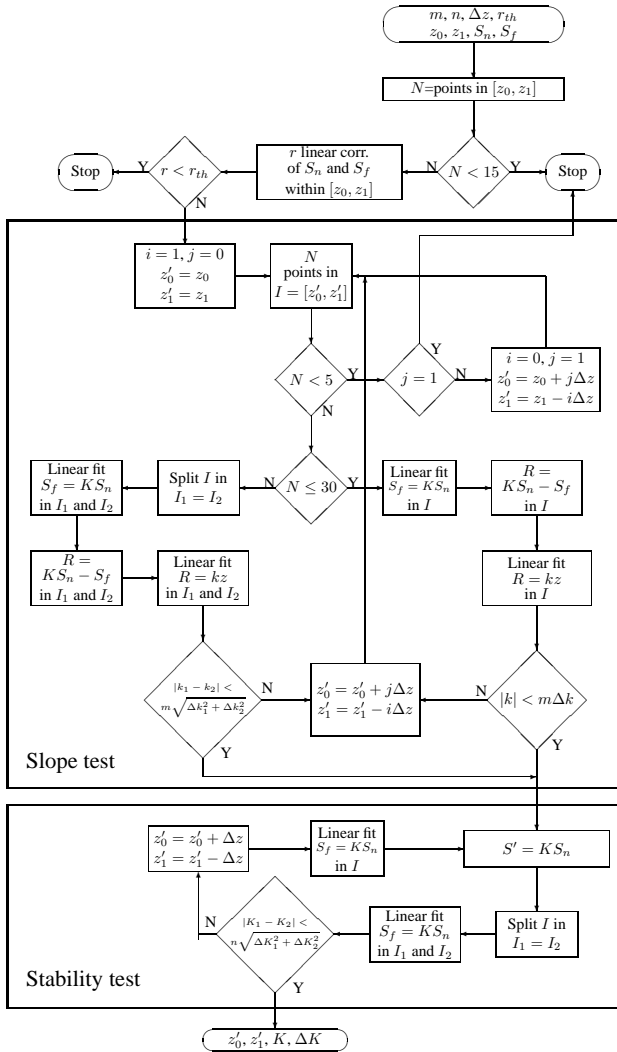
$m, n, \Delta z, r_{th}$
$z_0, z_1, S_n, S_f$

$N$=points in $[z_0, z_1]$

Stop

Y

$r < r_{th}$

$r$ linear corr. of $S_n$ and $S_f$ within $[z_0, z_1]$

N

$N < 15$

Y

Stop

N

$i = 1, j = 0$
$z'_0 = z_0$
$z'_1 = z_1$

$N$ points in $I = [z'_0, z'_1]$

Y

$N < 5$

$j = 1$

N

$i = 0, j = 1$
$z'_0 = z_0 + j\Delta z$
$z'_1 = z_1 - i\Delta z$

N

Linear fit $S_f = KS_n$ in $I_1$ and $I_2$

Split $I$ in $I_1 = I_2$

N

$N \leq 30$

Y

Linear fit $S_f = KS_n$ in $I$

$R = KS_n - S_f$ in $I$

$R = KS_n - S_f$ in $I_1$ and $I_2$

Linear fit $R = kz$ in $I_1$ and $I_2$

Linear fit $R = kz$ in $I$

$|k_1 - k_2| < m\sqrt{\Delta k_1^2 + \Delta k_2^2}$

N

$z'_0 = z'_0 + j\Delta z$
$z'_1 = z'_1 - i\Delta z$

N

$|k| < m\Delta k$

Y

Y

Slope test

$z'_0 = z'_0 + \Delta z$
$z'_1 = z'_1 - \Delta z$

Linear fit $S_f = KS_n$ in $I$

$S' = KS_n$

N

$|K_1 - K_2| < n\sqrt{\Delta K_1^2 + \Delta K_2^2}$

Linear fit $S_f = KS_n$ in $I_1$ and $I_2$

Split $I$ in $I_1 = I_2$

Stability test

Y

$z'_0, z'_1, K, \Delta K$